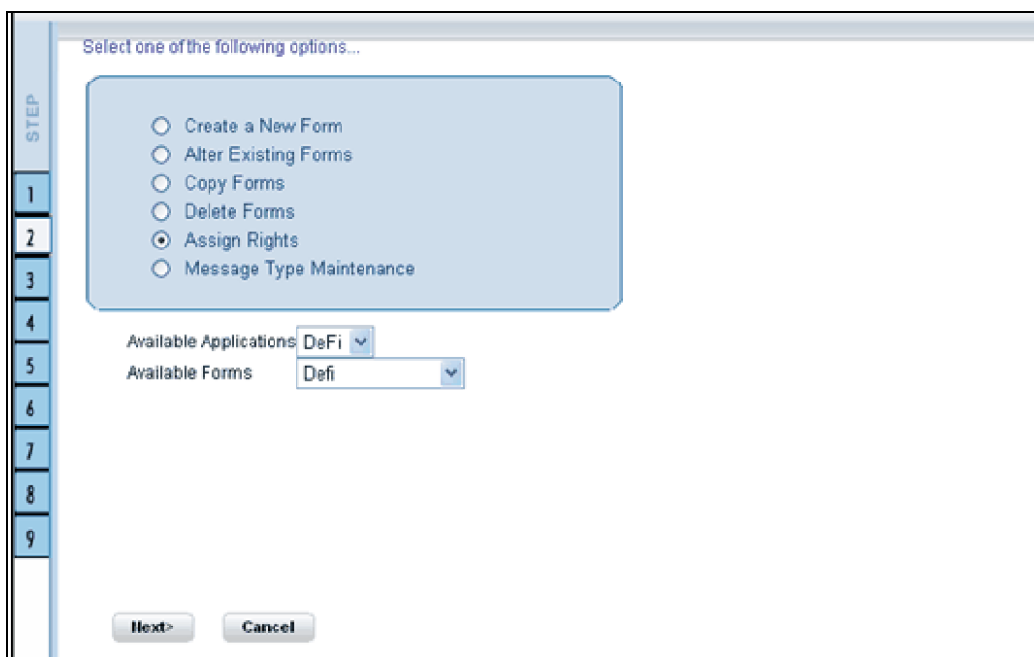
STEP
1
2
3
4
5
6
7
8
9

Select one of the following options...

Create a New Form
Alter Existing Forms
Copy Forms
Delete Forms
Assign Rights
Message Type Maintenance

Available Applications DeFi
Available Forms Defi

Next> Cancel